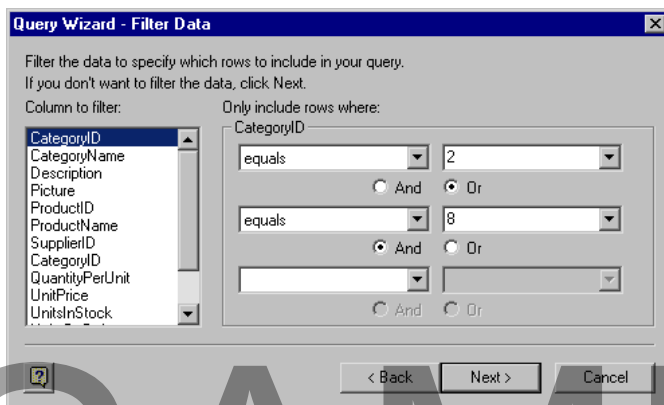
Query Wizard - Filter Data

Filter the data to specify which rows to include in your query.
If you don't want to filter the data, click Next.

Column to filter:

CategoryID
CategoryName
Description
Picture
ProductID
ProductName
SupplierID
CategoryID
QuantityPerUnit
UnitPrice
UnitsInStock
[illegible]

Only include rows where:

CategoryID

equals
2
And
Or
equals
8
And
Or
And
Or

?
< Back
Next >
Cancel